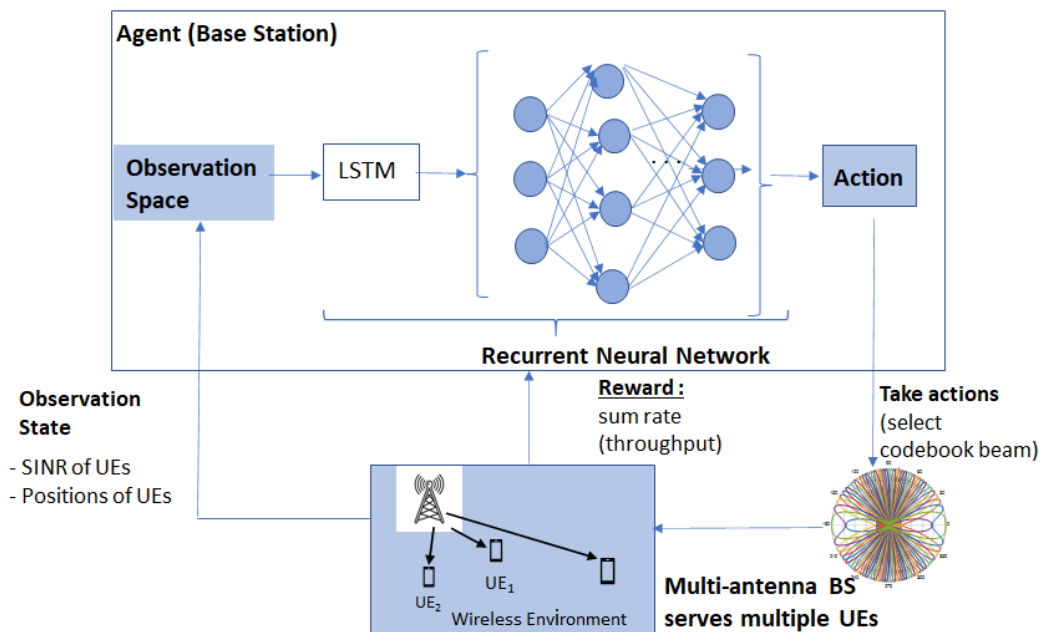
Agent (Base Station)

Observation Space

LSTM

. . .

Action

Recurrent Neural Network

Observation State

- SINR of UEs
- Positions of UEs

Reward :
sum rate (throughput)

Take actions (select codebook beam)

$UE_2$

$UE_1$

Wireless Environment

Multi-antenna BS serves multiple UEs